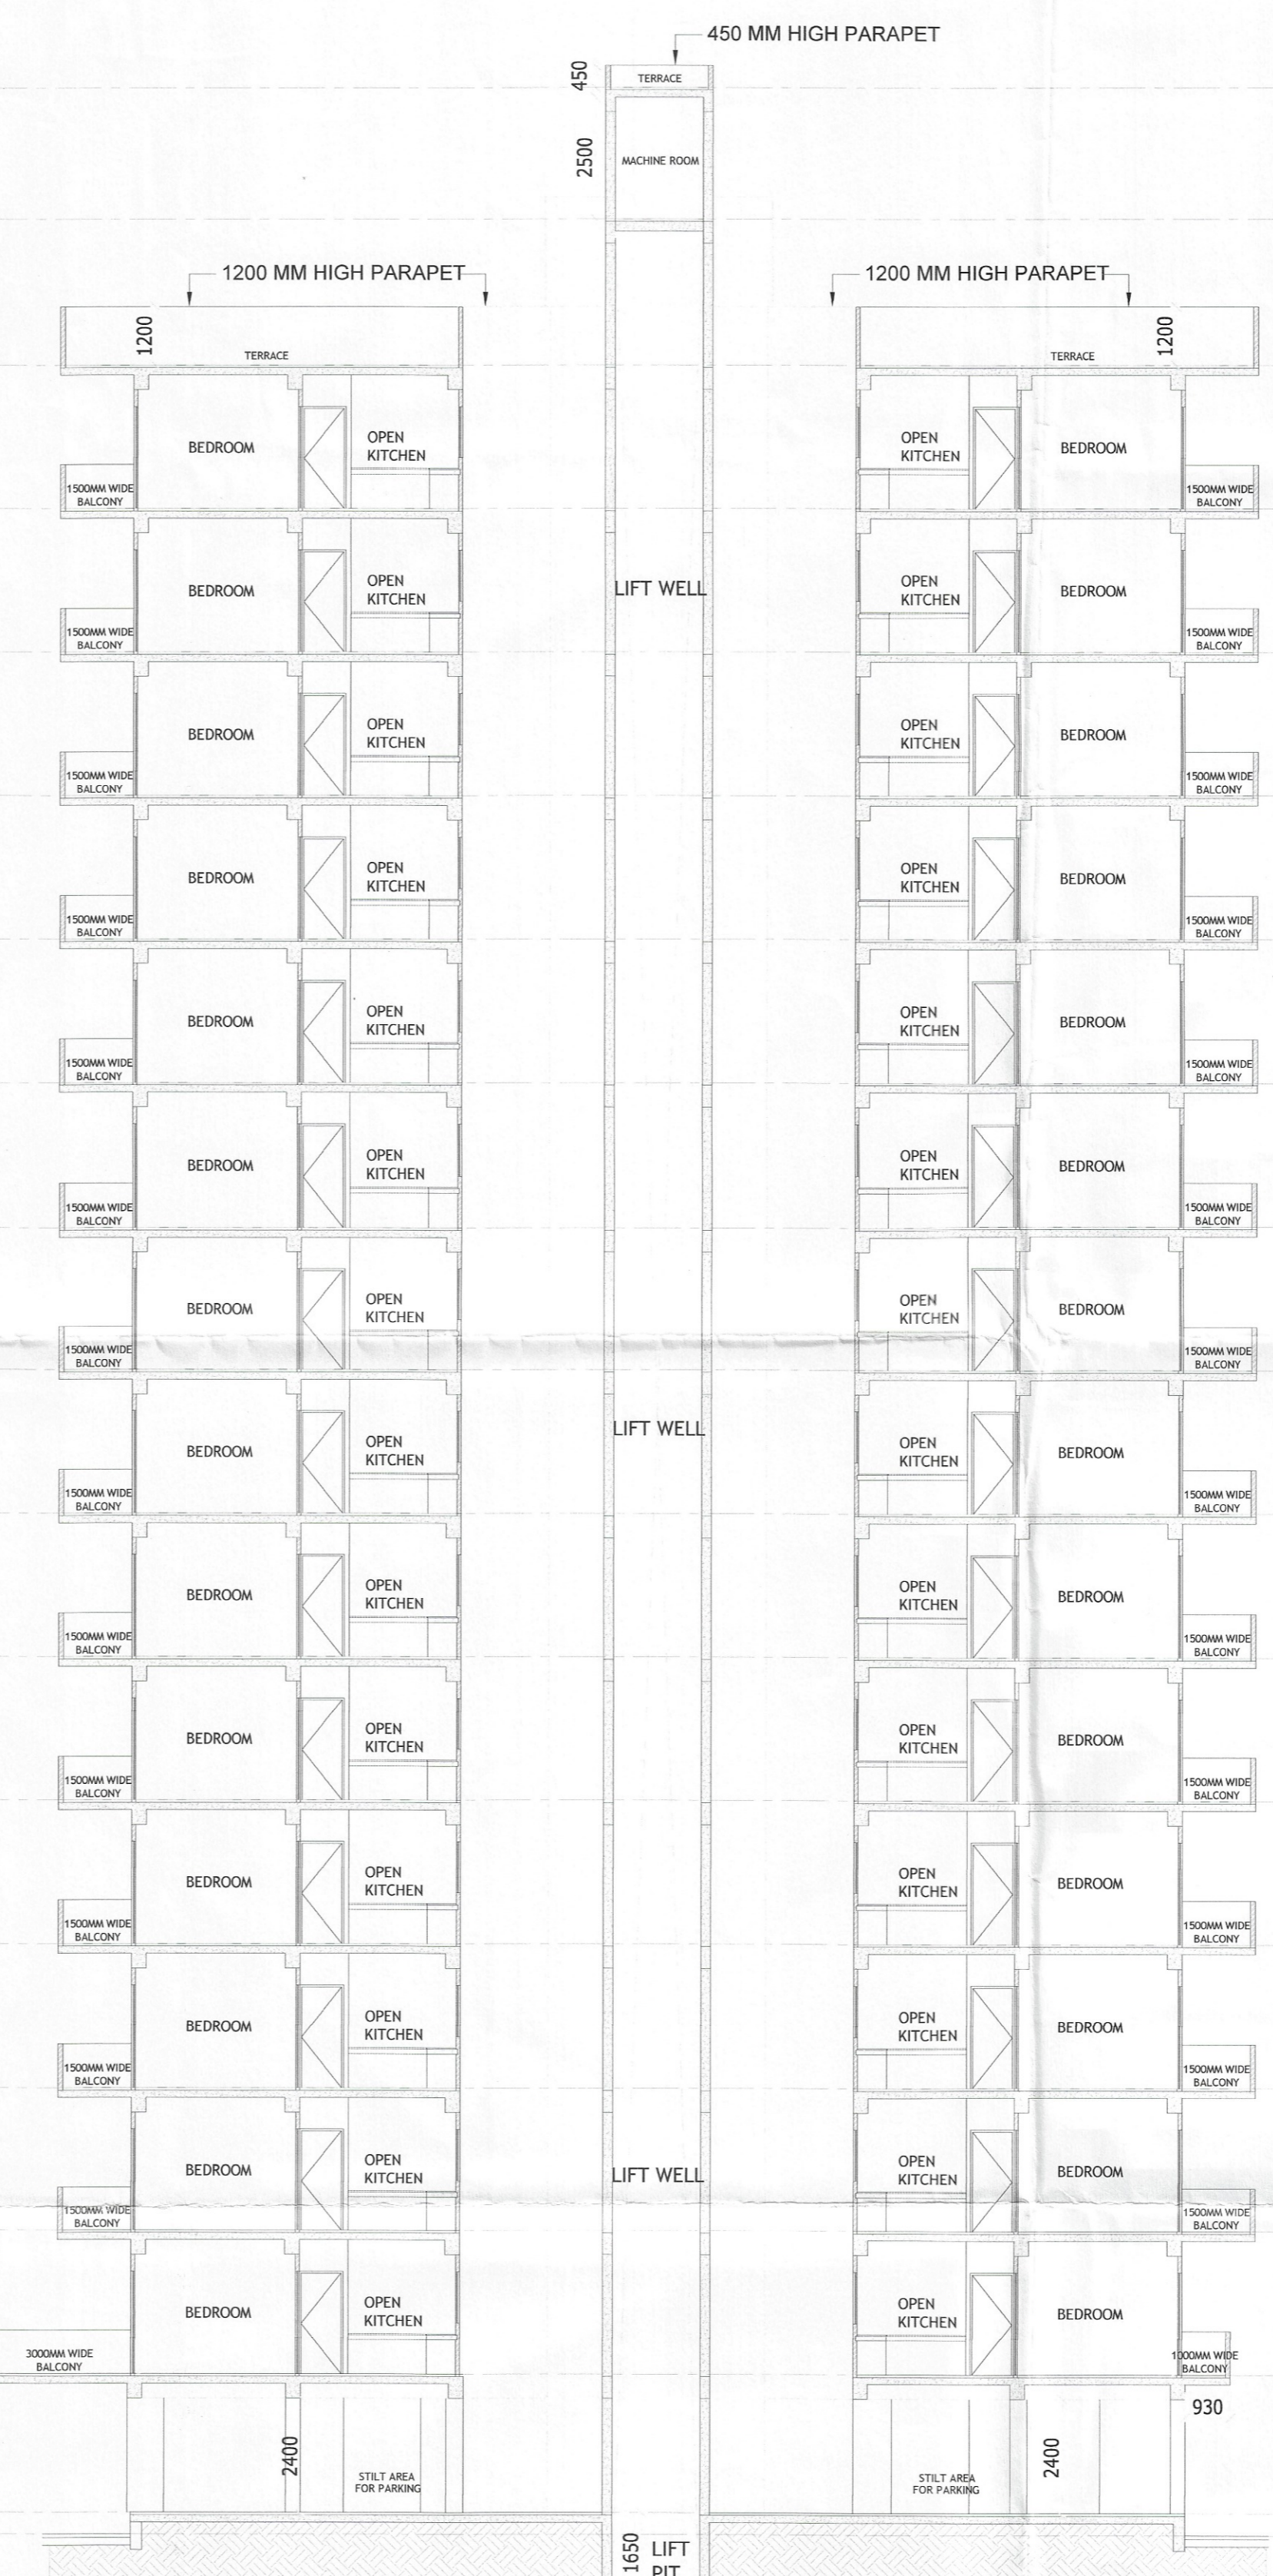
450 MM HIGH PARAPET
450
TERRACE
2500
MACHINE ROOM

1200 MM HIGH PARAPET
1200
TERRACE

1200 MM HIGH PARAPET
TERRACE
1200

BEDROOM
OPEN KITCHEN
1500MM WIDE BALCONY
OPEN KITCHEN
BEDROOM
1500MM WIDE BALCONY

BEDROOM
OPEN KITCHEN
1500MM WIDE BALCONY
LIFT WELL
OPEN KITCHEN
BEDROOM
1500MM WIDE BALCONY

BEDROOM
OPEN KITCHEN
1500MM WIDE BALCONY
OPEN KITCHEN
BEDROOM
1500MM WIDE BALCONY

BEDROOM
OPEN KITCHEN
1500MM WIDE BALCONY
OPEN KITCHEN
BEDROOM
1500MM WIDE BALCONY

BEDROOM
OPEN KITCHEN
1500MM WIDE BALCONY
OPEN KITCHEN
BEDROOM
1500MM WIDE BALCONY

BEDROOM
OPEN KITCHEN
1500MM WIDE BALCONY
OPEN KITCHEN
BEDROOM
1500MM WIDE BALCONY

BEDROOM
OPEN KITCHEN
1500MM WIDE BALCONY
OPEN KITCHEN
BEDROOM
1500MM WIDE BALCONY

BEDROOM
OPEN KITCHEN
1500MM WIDE BALCONY
LIFT WELL
OPEN KITCHEN
BEDROOM
1500MM WIDE BALCONY

BEDROOM
OPEN KITCHEN
1500MM WIDE BALCONY
OPEN KITCHEN
BEDROOM
1500MM WIDE BALCONY

BEDROOM
OPEN KITCHEN
1500MM WIDE BALCONY
OPEN KITCHEN
BEDROOM
1500MM WIDE BALCONY

BEDROOM
OPEN KITCHEN
1500MM WIDE BALCONY
OPEN KITCHEN
BEDROOM
1500MM WIDE BALCONY

BEDROOM
OPEN KITCHEN
1500MM WIDE BALCONY
OPEN KITCHEN
BEDROOM
1500MM WIDE BALCONY

BEDROOM
OPEN KITCHEN
1500MM WIDE BALCONY
LIFT WELL
OPEN KITCHEN
BEDROOM
1500MM WIDE BALCONY

BEDROOM
OPEN KITCHEN
3000MM WIDE BALCONY
OPEN KITCHEN
BEDROOM
1000MM WIDE BALCONY
930

2400
STILT AREA FOR PARKING
STILT AREA FOR PARKING
2400

1650
LIFT PIT